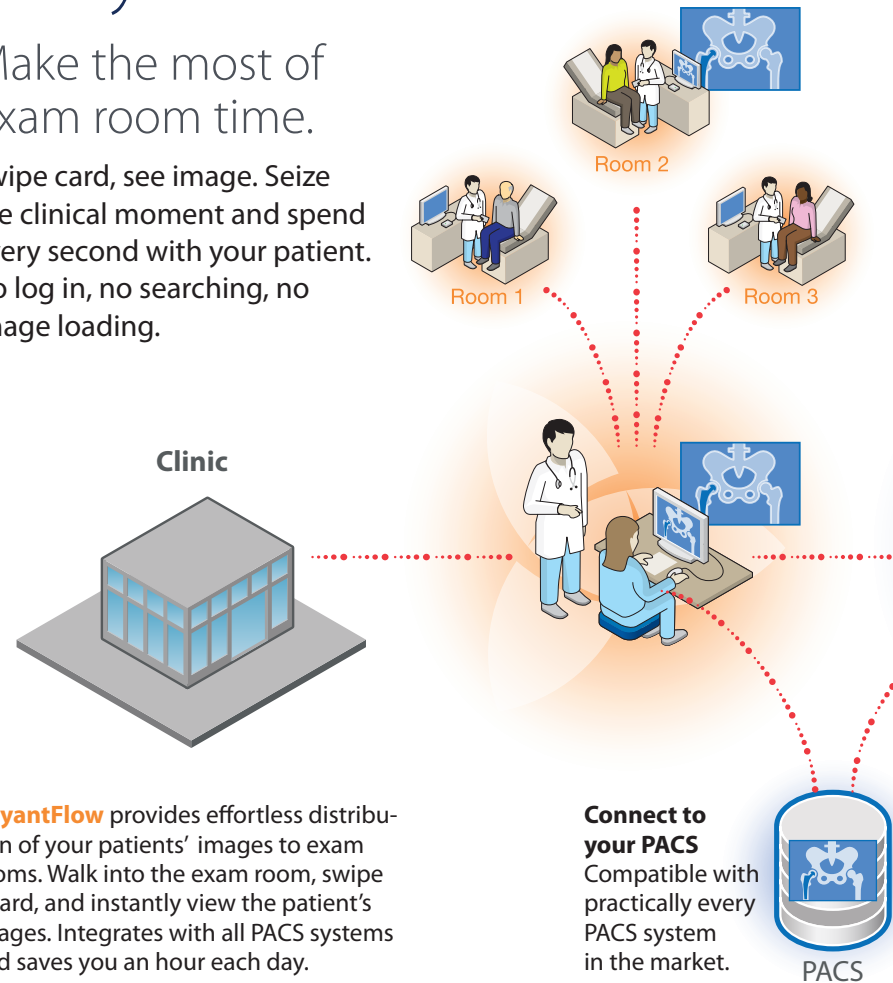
Make the most of exam room time.

wipe card, see image. Seize e clinical moment and spend ery second with your patient. o log in, no searching, no age loading.

Room 2

Room 1

Room 3

Clinic

yantFlow provides effortless distribution of your patients' images to exam oms. Walk into the exam room, swipe ard, and instantly view the patient's ages. Integrates with all PACS systems d saves you an hour each day.

Connect to your PACS
Compatible with practically every PACS system in the market.

PACS